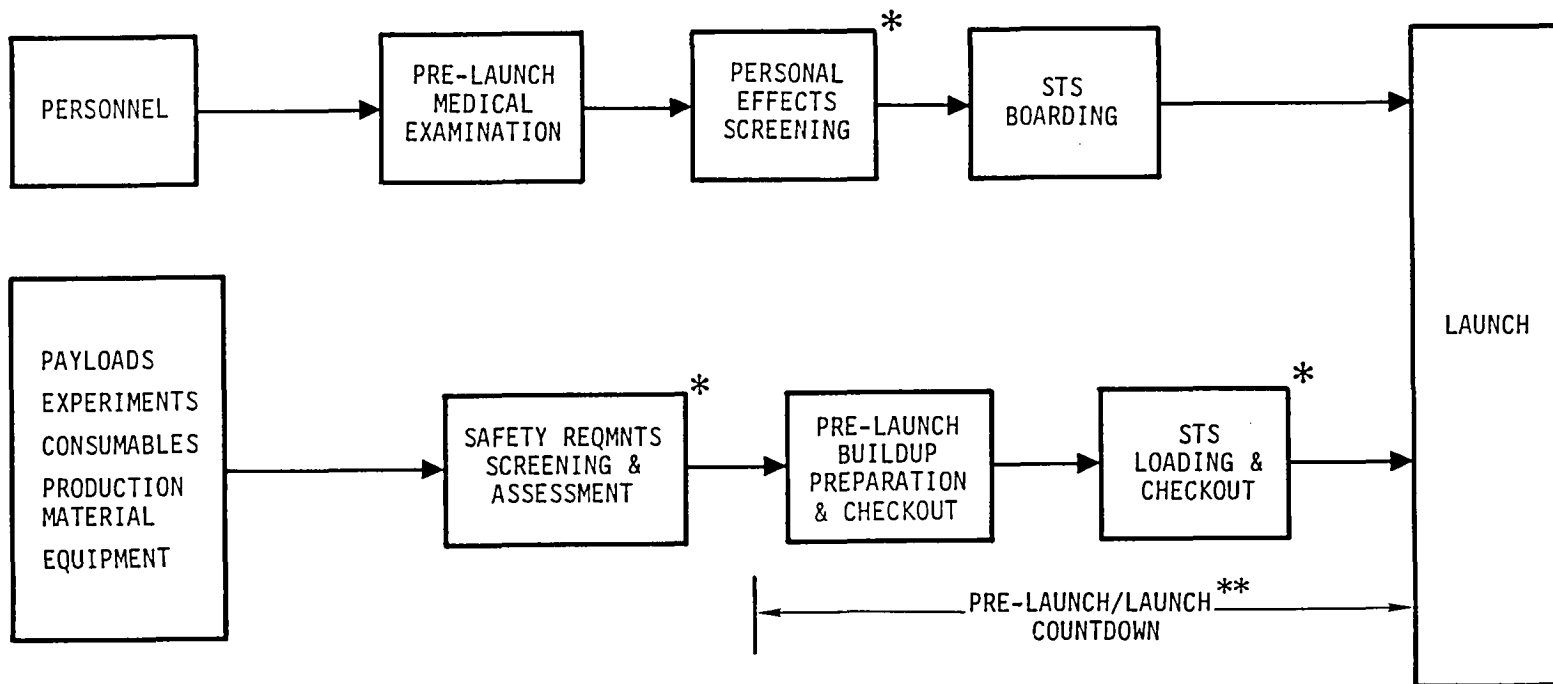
PERSONNEL

PRE-LAUNCH MEDICAL EXAMINATION

PERSONAL EFFECTS SCREENING *

STS BOARDING

LAUNCH

PAYLOADS
EXPERIMENTS
CONSUMABLES
PRODUCTION MATERIAL
EQUIPMENT

SAFETY REQMNTS SCREENING & ASSESSMENT *

PRE-LAUNCH BUILDUP PREPARATION & CHECKOUT

STS LOADING & CHECKOUT *

PRE-LAUNCH/LAUNCH** COUNTDOWN